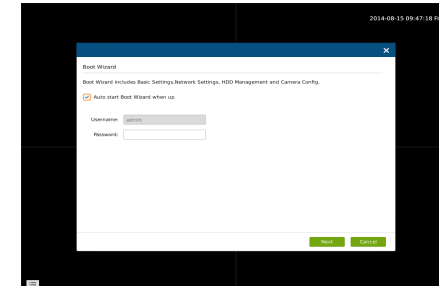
2014-08-15 09:47:18 Fr

×

Boot Wizard

Boot Wizard includes Basic Settings,Network Settings, HDD Management and Camera Config.

Auto start Boot Wizard when up

Username: admin

Password:

Next Cancel